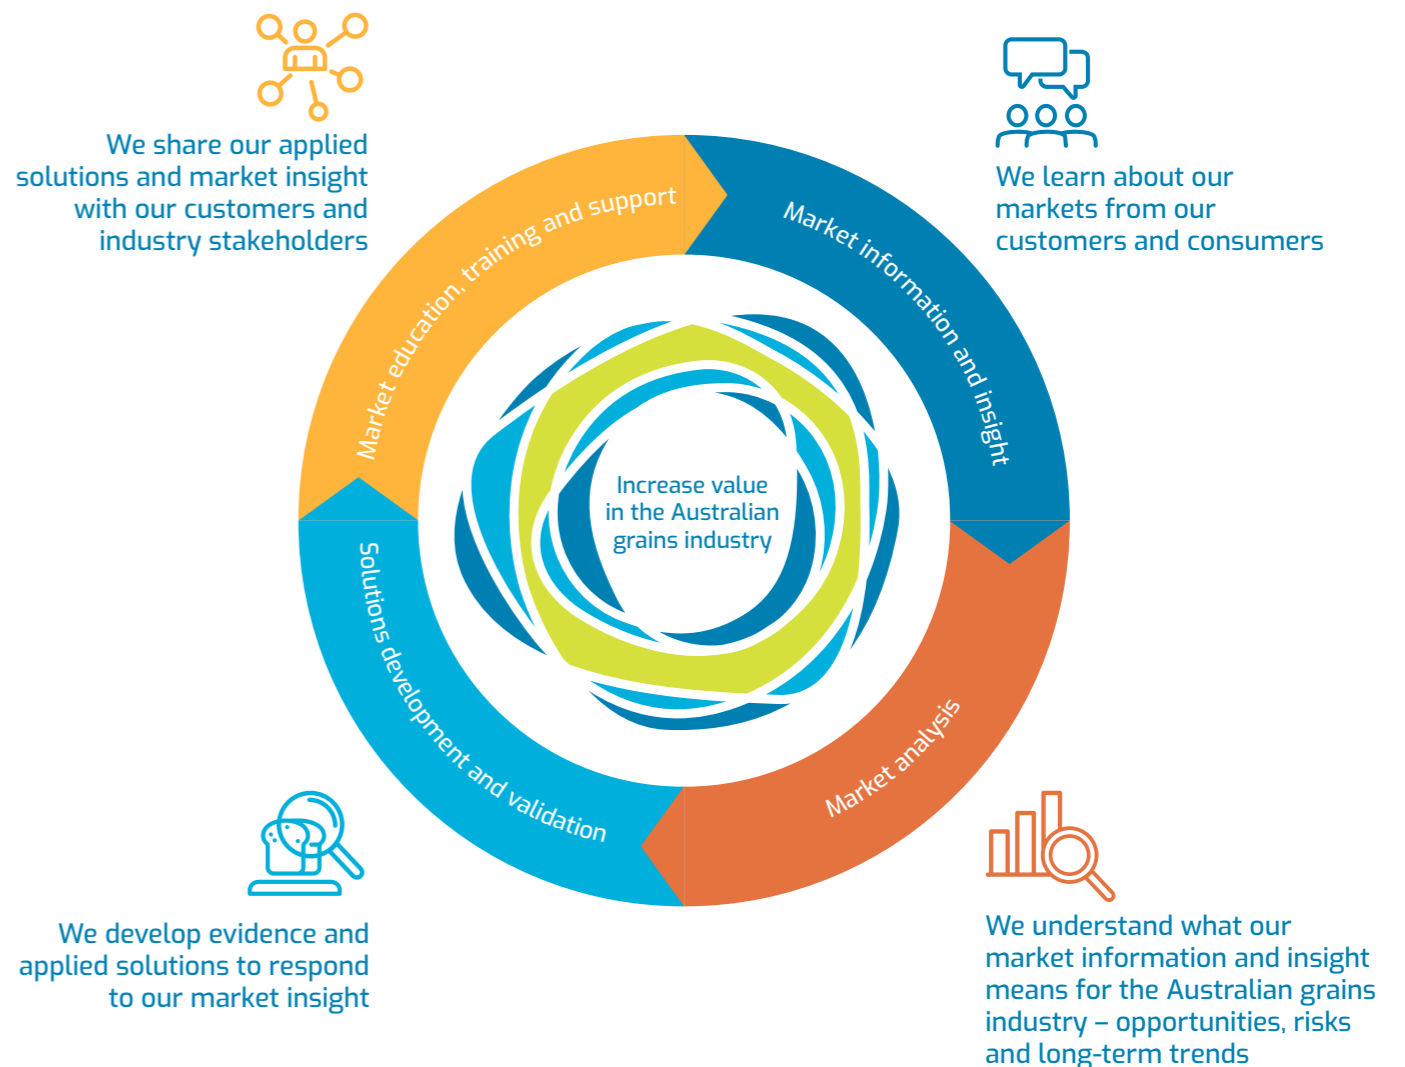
We share our applied solutions and market insight with our customers and industry stakeholders

We learn about our markets from our customers and consumers

Market education, training and support

Market information and insight

Increase value in the Australian grains industry

Solutions development and validation

Market analysis

We develop evidence and applied solutions to respond to our market insight

We understand what our market information and insight means for the Australian grains industry – opportunities, risks and long-term trends